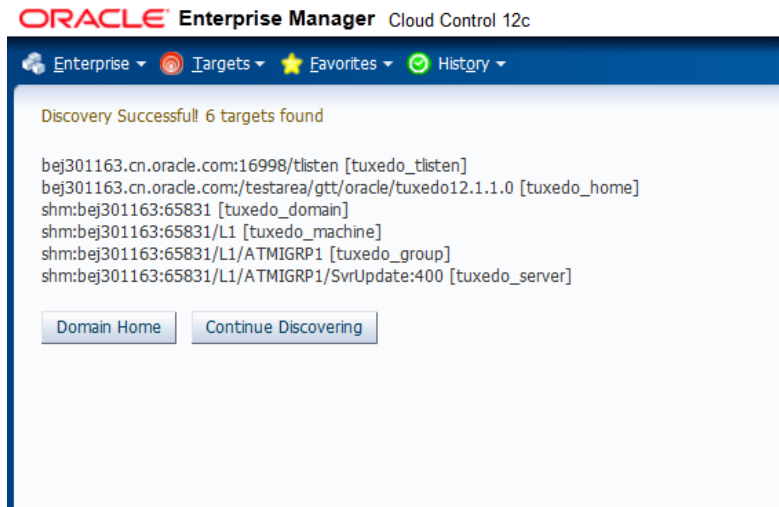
ORACLE Enterprise Manager Cloud Control 12c

Enterprise ▾ Targets ▾ Favorites ▾ History ▾

Discovery Successful! 6 targets found

bej301163.cn.oracle.com:16998/tlisten [tuxedo_tlisten]
bej301163.cn.oracle.com:/testarea/gtt/oracle/tuxedo12.1.1.0 [tuxedo_home]
shm:bej301163:65831 [tuxedo_domain]
shm:bej301163:65831/L1 [tuxedo_machine]
shm:bej301163:65831/L1/ATMIGRP1 [tuxedo_group]
shm:bej301163:65831/L1/ATMIGRP1/SvrUpdate:400 [tuxedo_server]

Domain Home Continue Discovering